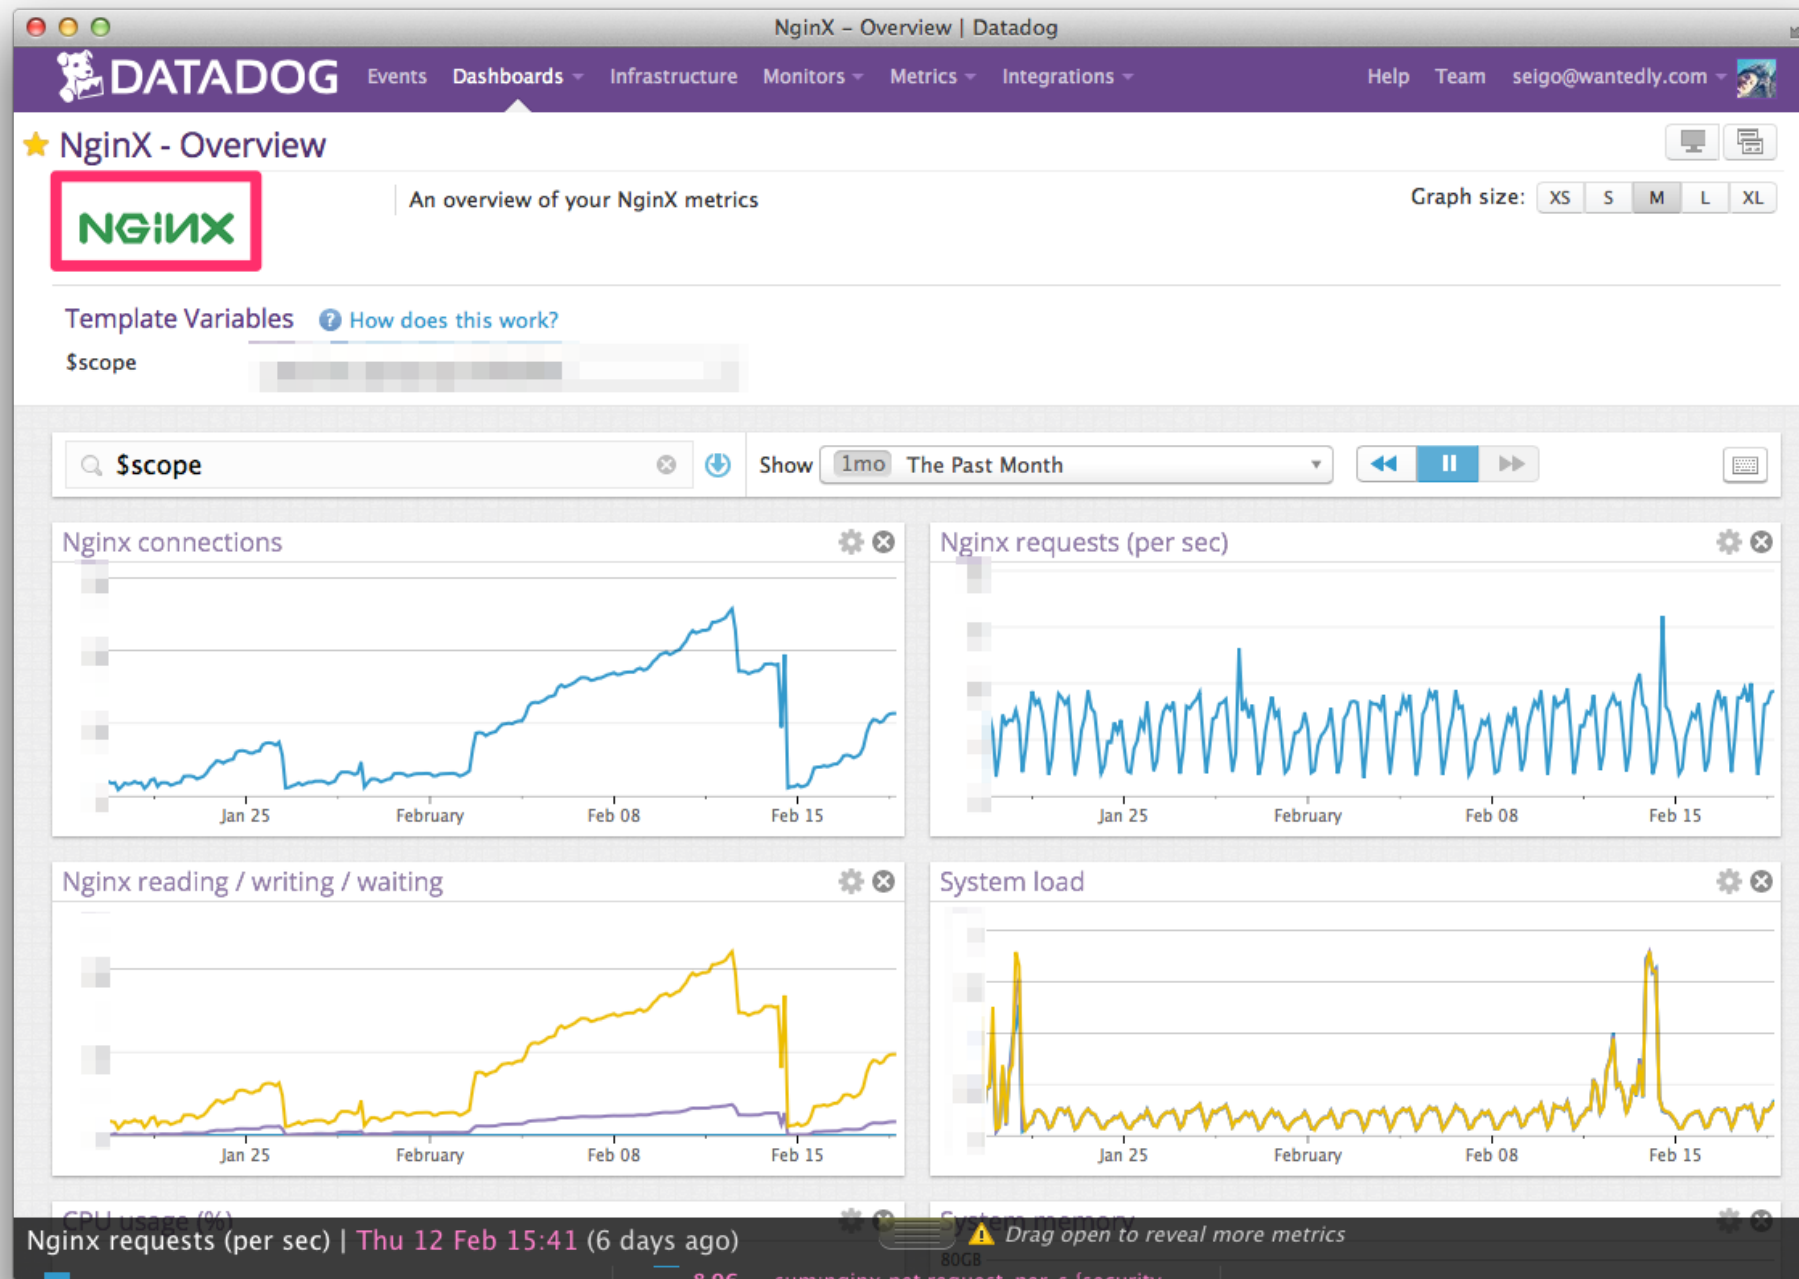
NginX – Overview | Datadog

DATADOG Events Dashboards Infrastructure Monitors Metrics Integrations Help Team seigo@wantedly.com

NginX - Overview

NGINX

An overview of your NginX metrics

Graph size: XS S M L XL

Template Variables How does this work?

$scope

$scope

Show 1mo The Past Month

Nginx connections

Jan 25 February Feb 08 Feb 15

Nginx requests (per sec)

Jan 25 February Feb 08 Feb 15

Nginx reading / writing / waiting

Jan 25 February Feb 08 Feb 15

System load

Jan 25 February Feb 08 Feb 15

CPU usage (%)

System memory

Nginx requests (per sec) | Thu 12 Feb 15:41 (6 days ago)

Drag open to reveal more metrics

80GB

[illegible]